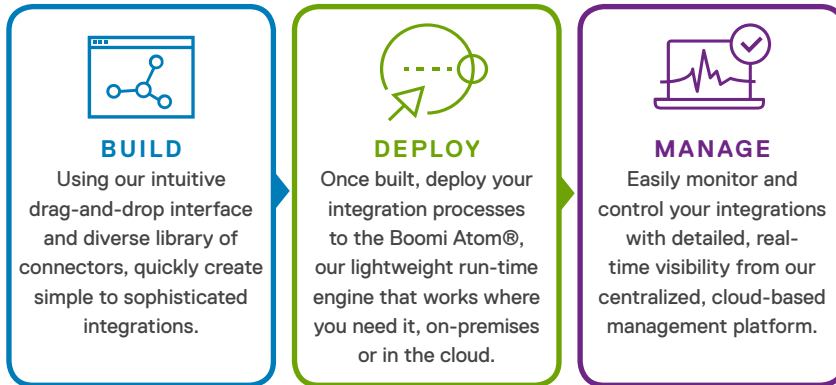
BUILD
Using our intuitive drag-and-drop interface and diverse library of connectors, quickly create simple to sophisticated integrations.

DEPLOY
Once built, deploy your integration processes to the Boomi Atom®, our lightweight run-time engine that works where you need it, on-premises or in the cloud.

MANAGE
Easily monitor and control your integrations with detailed, real-time visibility from our centralized, cloud-based management platform.